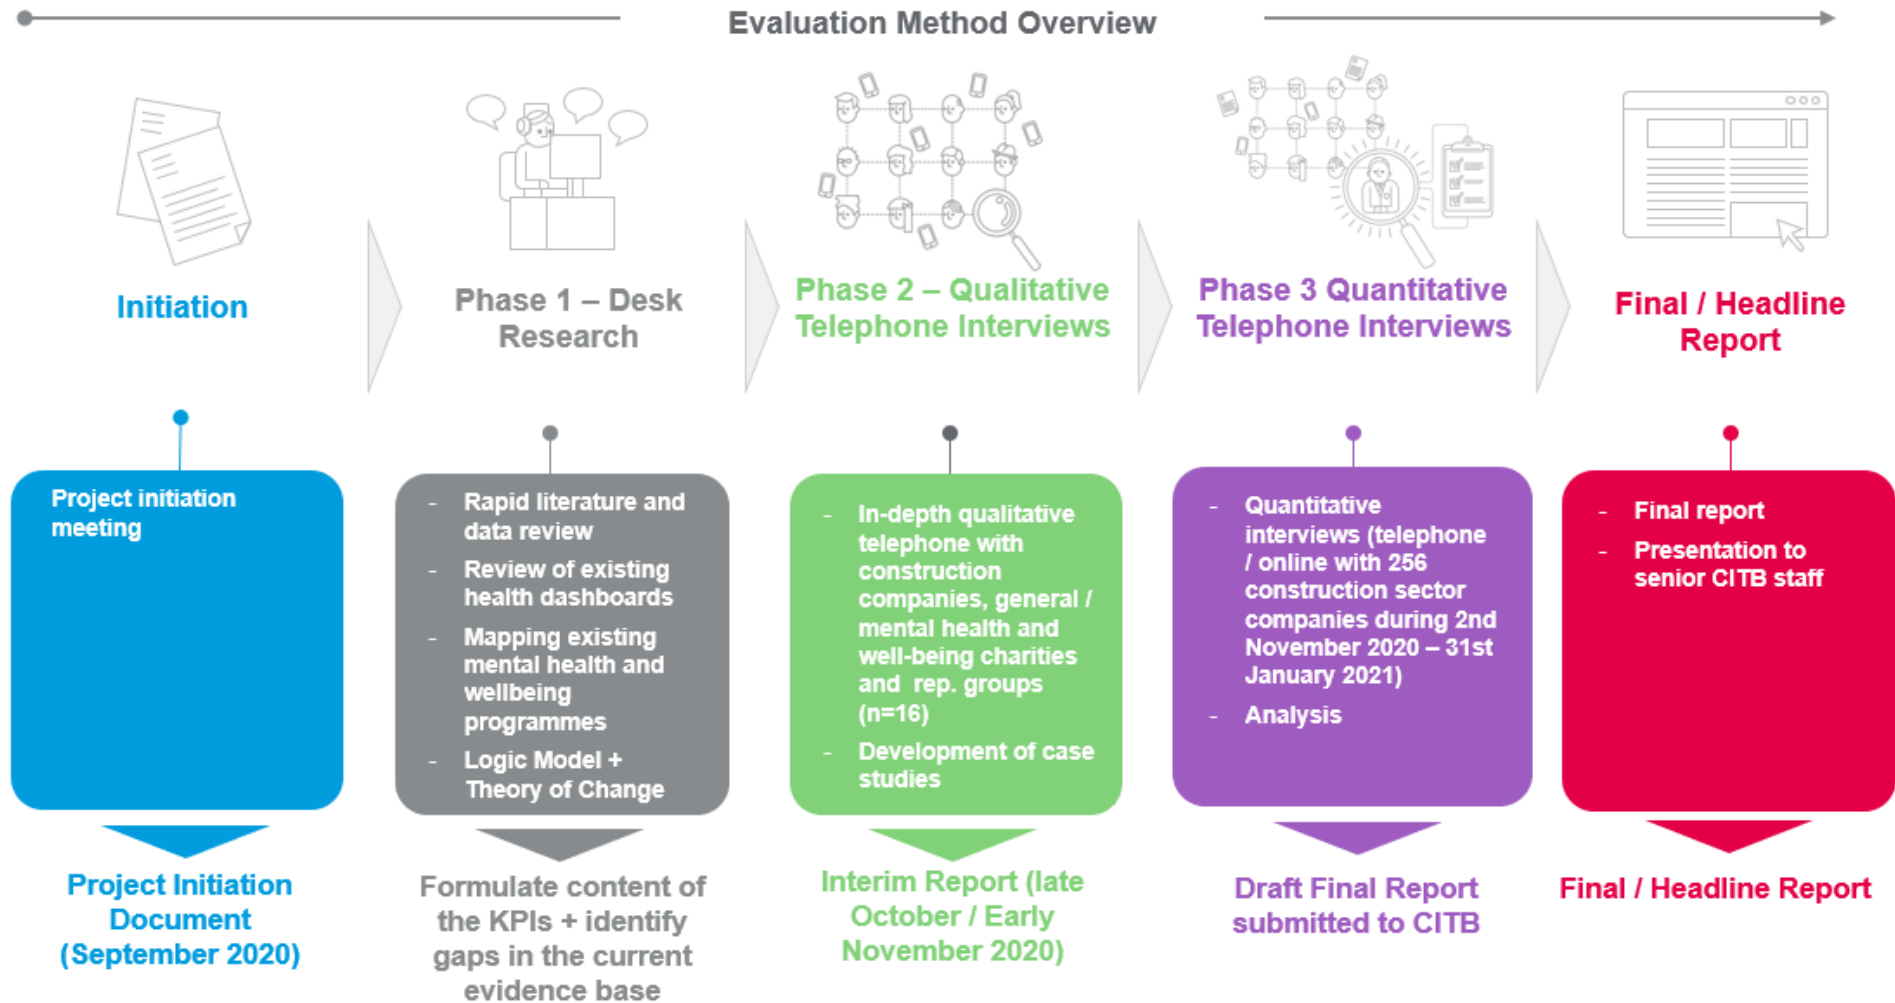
Evaluation Method Overview

Initiation

Project initiation meeting

Project Initiation Document (September 2020)

Phase 1 – Desk Research

- Rapid literature and data review
- Review of existing health dashboards
- Mapping existing mental health and wellbeing programmes
- Logic Model + Theory of Change

Formulate content of the KPIs + identify gaps in the current evidence base

Phase 2 – Qualitative Telephone Interviews

- In-depth qualitative telephone with construction companies, general / mental health and well-being charities and rep. groups (n=16)
- Development of case studies

Interim Report (late October / Early November 2020)

Phase 3 Quantitative Telephone Interviews

- Quantitative interviews (telephone / online with 256 construction sector companies during 2nd November 2020 – 31st January 2021)
- Analysis

Draft Final Report submitted to CITB

Final / Headline Report

- Final report
- Presentation to senior CITB staff

Final / Headline Report